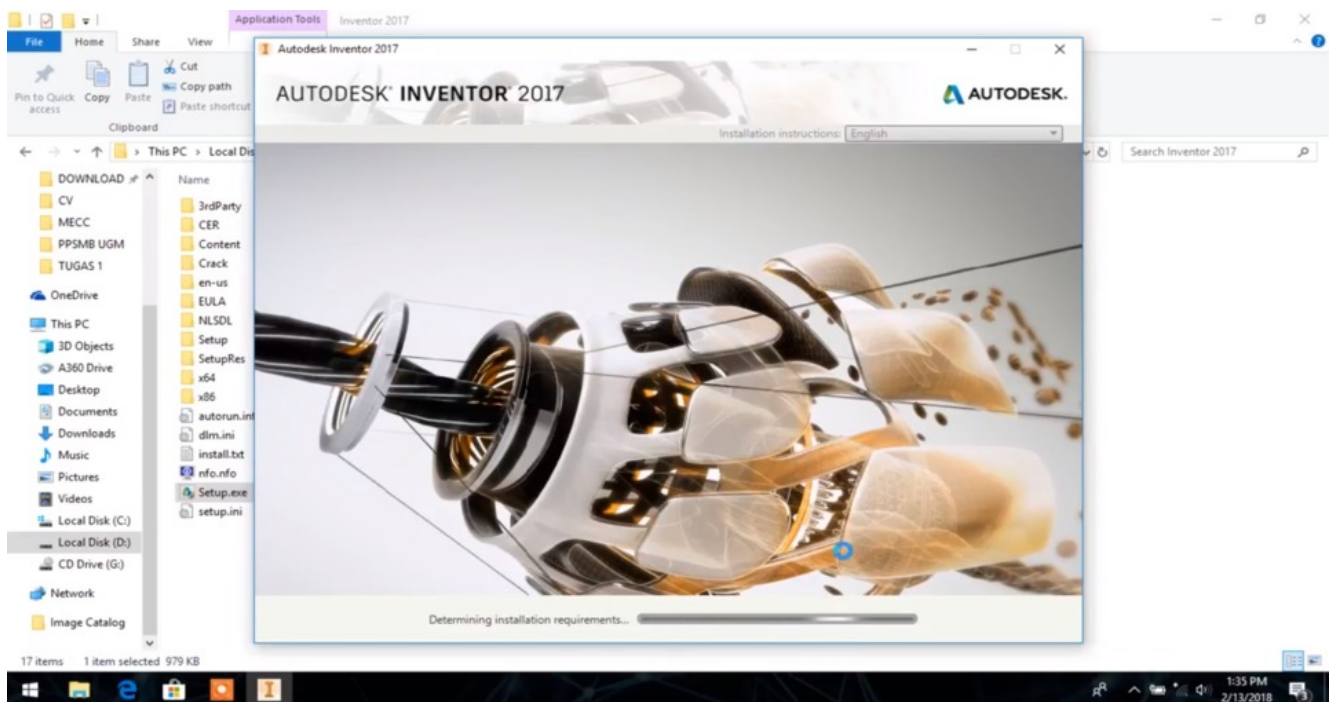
Application Tools Inventor 2017

File Home Share View

Pin to Quick access Copy Paste Cut Copy path Paste shortcut

Clipboard

This PC › Local Dis

Search Inventor 2017

DOWNLOAD
CV
MECC
PPSMB UGM
TUGAS 1
OneDrive
This PC
3D Objects
A360 Drive
Desktop
Documents
Downloads
Music
Pictures
Videos
Local Disk (C:)
Local Disk (D:)
CD Drive (G:)
Network
Image Catalog

Name
3rdParty
CER
Content
Crack
en-us
EULA
NLSDL
Setup
SetupRes
x64
x86
autorun.inf
dlm.ini
install.txt
nfo.nfo
Setup.exe
setup.ini

17 items 1 item selected 979 KB

Autodesk Inventor 2017

AUTODESK® INVENTOR® 2017

AUTODESK.

Installation instructions: English

Determining installation requirements...

1:35 PM
2/13/2018